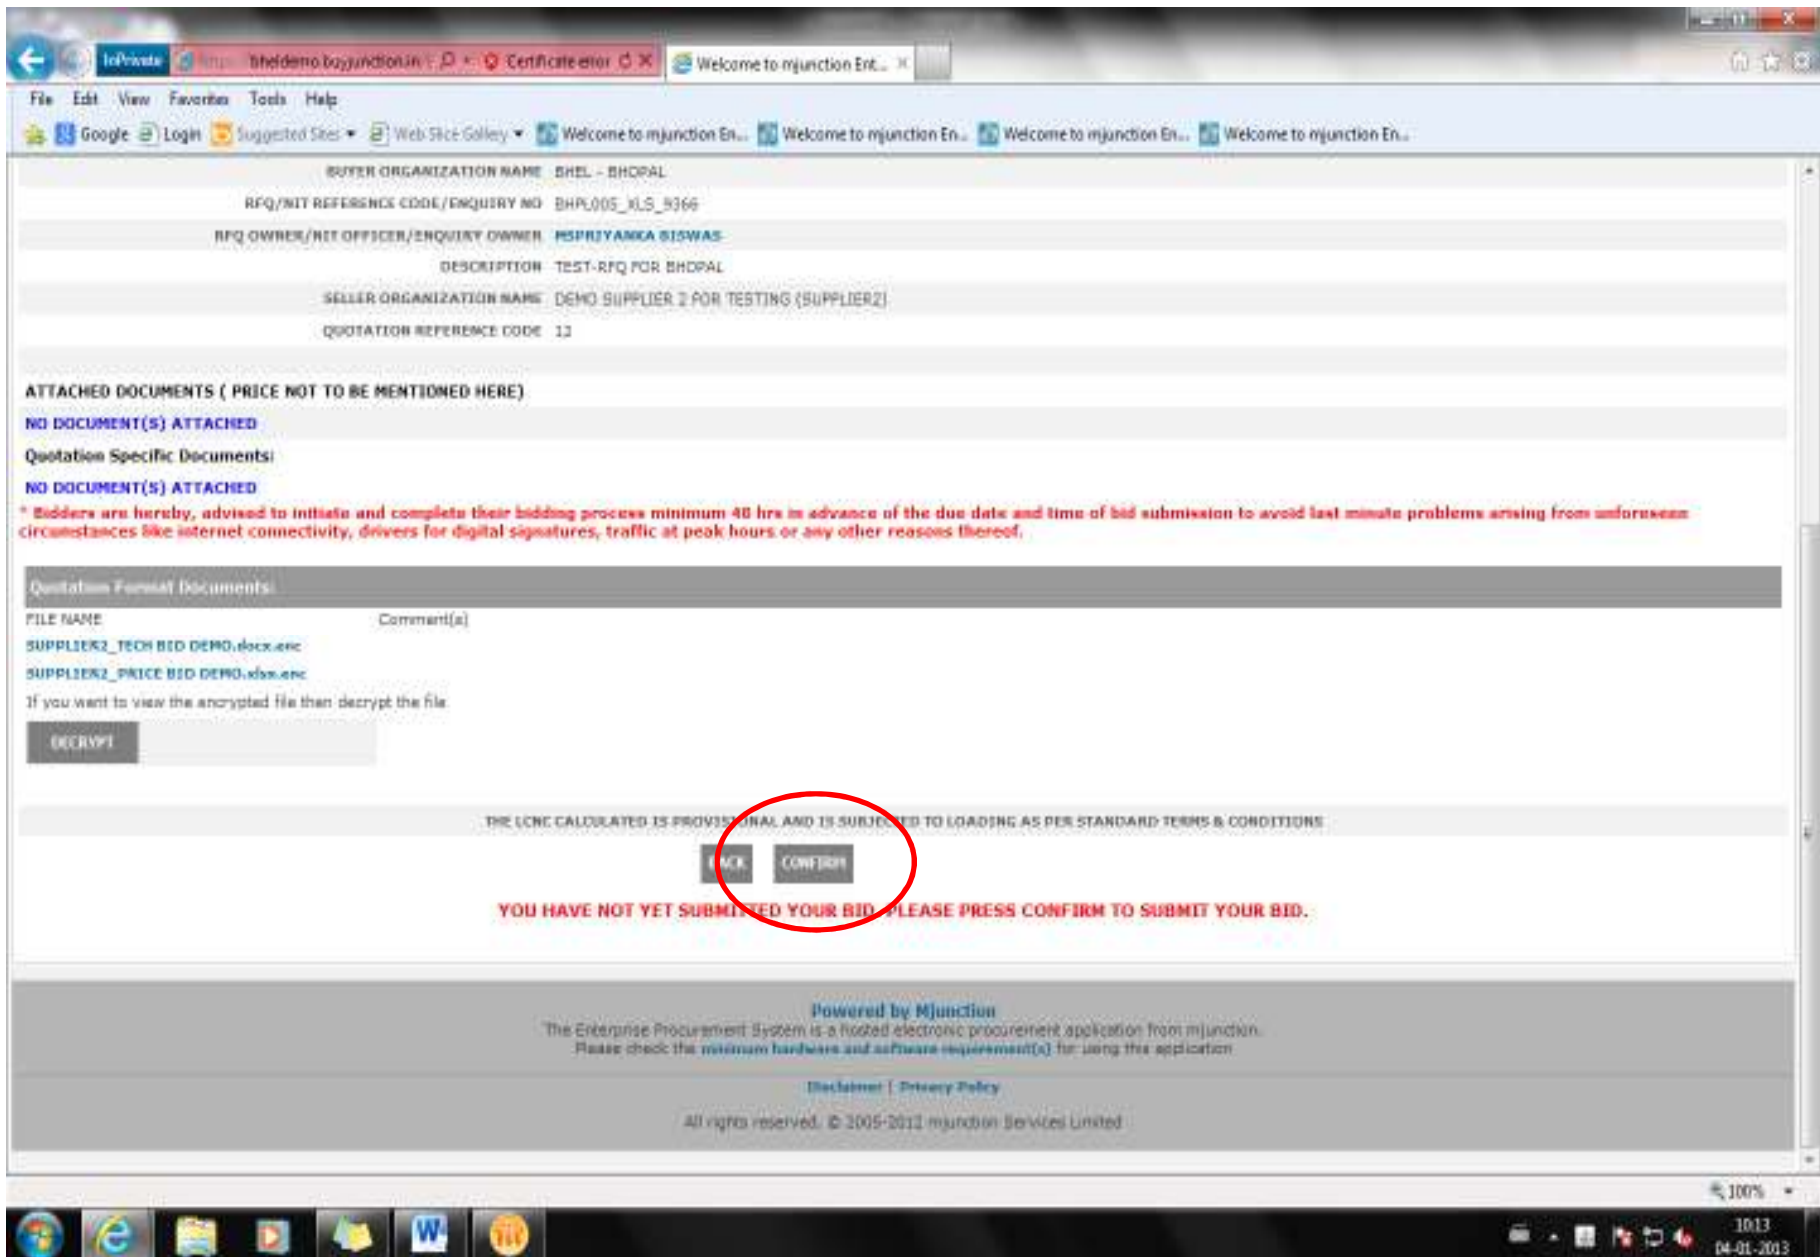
InPrivate https://bheldemo.buyjunction.in Certificate error Welcome to mjunction Ent...

File Edit View Favorites Tools Help

Google Login Suggested Sites Web Slice Gallery Welcome to mjunction En... Welcome to mjunction En... Welcome to mjunction En... Welcome to mjunction En...

| | |
|---|---|
| BUYER ORGANIZATION NAME | BHEL - BHOPAL |
| RFQ/NIT REFERENCE CODE/ENQUIRY NO | BHPL005_XLS_9366 |
| RFQ OWNER/NIT OFFICER/ENQUIRY OWNER | MSPRIYANKA BISWAS |
| DESCRIPTION | TEST-RFQ FOR BHOPAL |
| SELLER ORGANIZATION NAME | DEMO SUPPLIER 2 FOR TESTING (SUPPLIER2) |
| QUOTATION REFERENCE CODE | 12 |

ATTACHED DOCUMENTS ( PRICE NOT TO BE MENTIONED HERE)

NO DOCUMENT(S) ATTACHED

Quotation Specific Documents:

NO DOCUMENT(S) ATTACHED

* Bidders are hereby, advised to initiate and complete their bidding process minimum 48 hrs in advance of the due date and time of bid submission to avoid last minute problems arising from unforeseen circumstances like internet connectivity, drivers for digital signatures, traffic at peak hours or any other reasons thereof.

Quotation Format Documents:

| FILE NAME | Comment(s) |
|---|---|
| SUPPLIER2_TECH BID DEMO.docx.enc | |
| SUPPLIER2_PRICE BID DEMO.xlsx.enc | |

If you want to view the encrypted file then decrypt the file

DECRYPT

THE LCNC CALCULATED IS PROVISIONAL AND IS SUBJECTED TO LOADING AS PER STANDARD TERMS & CONDITIONS

BACK CONFIRM

YOU HAVE NOT YET SUBMITTED YOUR BID. PLEASE PRESS CONFIRM TO SUBMIT YOUR BID.

Powered by Mjunction
The Enterprise Procurement System is a hosted electronic procurement application from mjunction.
Please check the minimum hardware and software requirement(s) for using this application

Disclaimer | Privacy Policy

All rights reserved. © 2005-2012 mjunction Services Limited

100%

10:13
04-01-2013